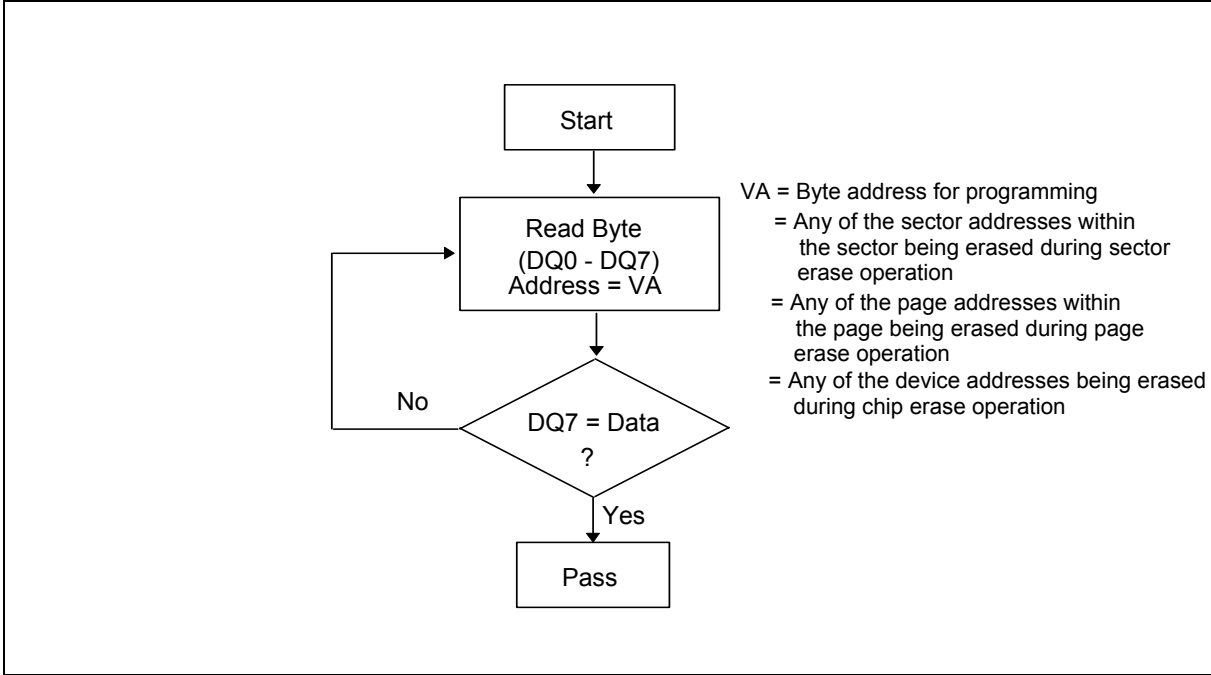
Start

Read Byte
(DQ0 - DQ7)
Address = VA

DQ7 = Data
?

No

Yes

Pass

VA = Byte address for programming
= Any of the sector addresses within the sector being erased during sector erase operation
= Any of the page addresses within the page being erased during page erase operation
= Any of the device addresses being erased during chip erase operation